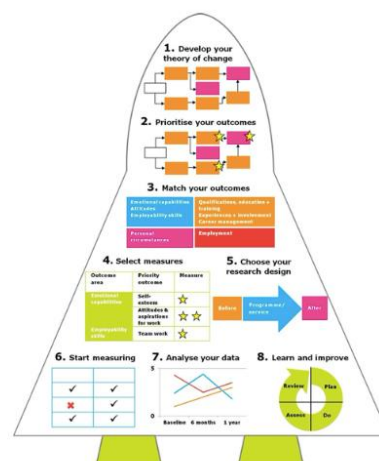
1. Develop your theory of change

2. Prioritise your outcomes

3. Match your outcomes

Emotional capabilities
Attitudes
Employability skills

Qualifications, education & training
Experiences & involvement
Career management

Personal circumstances

Employment

4. Select measures

| Outcome area | Priority outcome | Measure |
|---|---|---|
| Emotional capabilities | Self-esteem | ☆ |
| | Attitudes & aspirations for work | ☆☆ |
| Employability skills | Team work | ☆ |

5. Choose your research design

Before

Programme/ service

After

6. Start measuring

| ✓ | ✓ |
|---|---|
| ✗ | ✓ |
| ✓ | ✓ |

7. Analyse your data

5

0

Baseline 6 months 1 year

8. Learn and improve

Review
Plan
Assess
Do